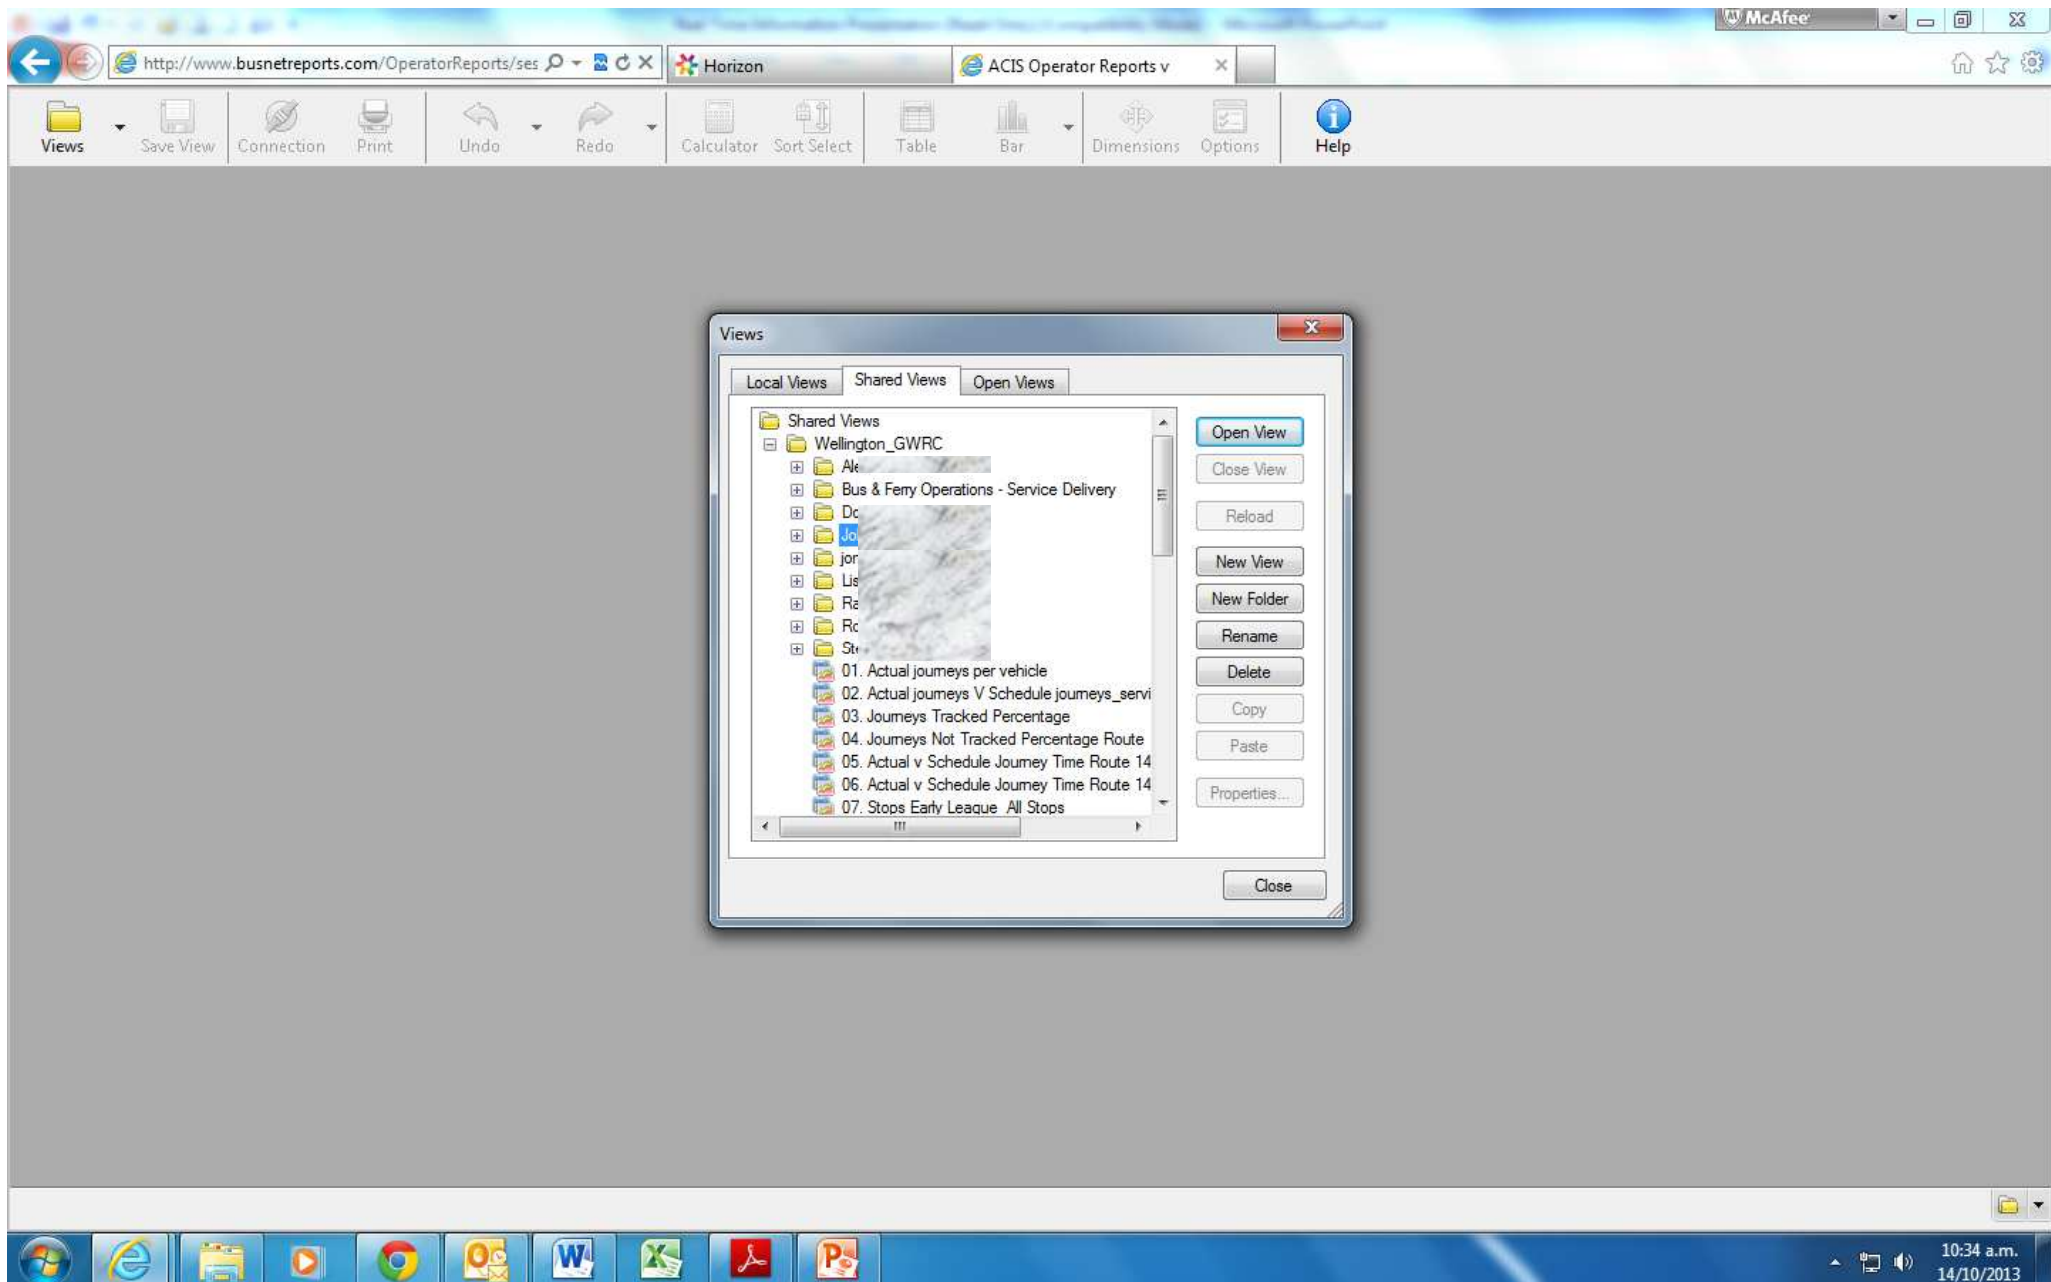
McAfee

http://www.busnetreports.com/OperatorReports/ses

Horizon

ACIS Operator Reports v

Views | Save View | Connection | Print | Undo | Redo | Calculator | Sort Select | Table | Bar | Dimensions | Options | Help

Views

Local Views | Shared Views | Open Views

Shared Views
Wellington_GWRC
Ale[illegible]
Bus & Ferry Operations - Service Delivery
Dc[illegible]
Jo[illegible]
jor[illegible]
Lis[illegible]
Ra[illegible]
Ro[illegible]
St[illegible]
01. Actual journeys per vehicle
02. Actual journeys V Schedule journeys_servi
03. Journeys Tracked Percentage
04. Journeys Not Tracked Percentage Route
05. Actual v Schedule Journey Time Route 14
06. Actual v Schedule Journey Time Route 14
07. Stops Early League_All Stops

Open View
Close View
Reload
New View
New Folder
Rename
Delete
Copy
Paste
Properties...

Close

10:34 a.m.
14/10/2013